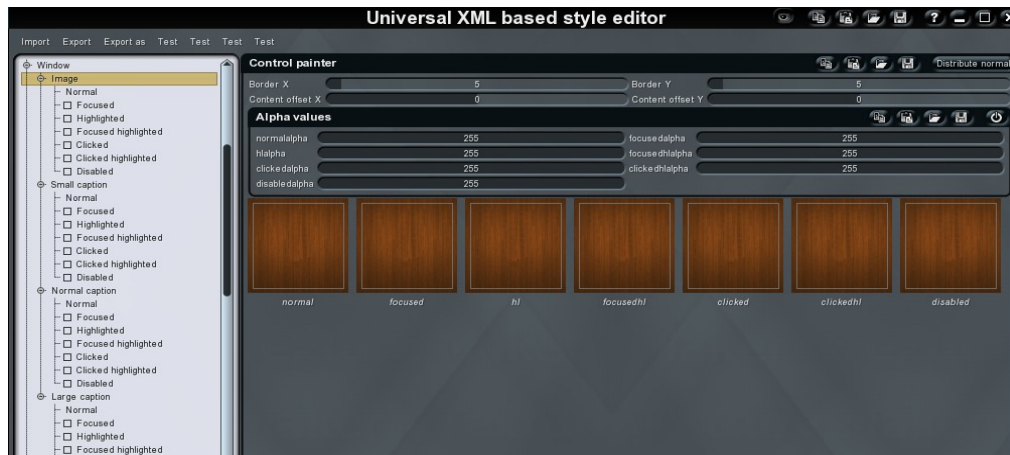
Universal XML based style editor

Import Export Export as Test Test Test Test

Window
Image
Normal
Focused
Highlighted
Focused highlighted
Clicked
Clicked highlighted
Disabled
Small caption
Normal
Focused
Highlighted
Focused highlighted
Clicked
Clicked highlighted
Disabled
Normal caption
Normal
Focused
Highlighted
Focused highlighted
Clicked
Clicked highlighted
Disabled
Large caption
Normal
Focused
Highlighted
Focused highlighted

Control painter
Distribute normal

Border X 5
Border Y 5
Content offset X 0
Content offset Y 0

Alpha values

normalalpha 255
focusedalpha 255
hlalpha 255
focusedhlalpha 255
clickedalpha 255
clickedhlalpha 255
disabledalpha 255

normal
focused
hl
focusedhl
clicked
clickedhl
disabled